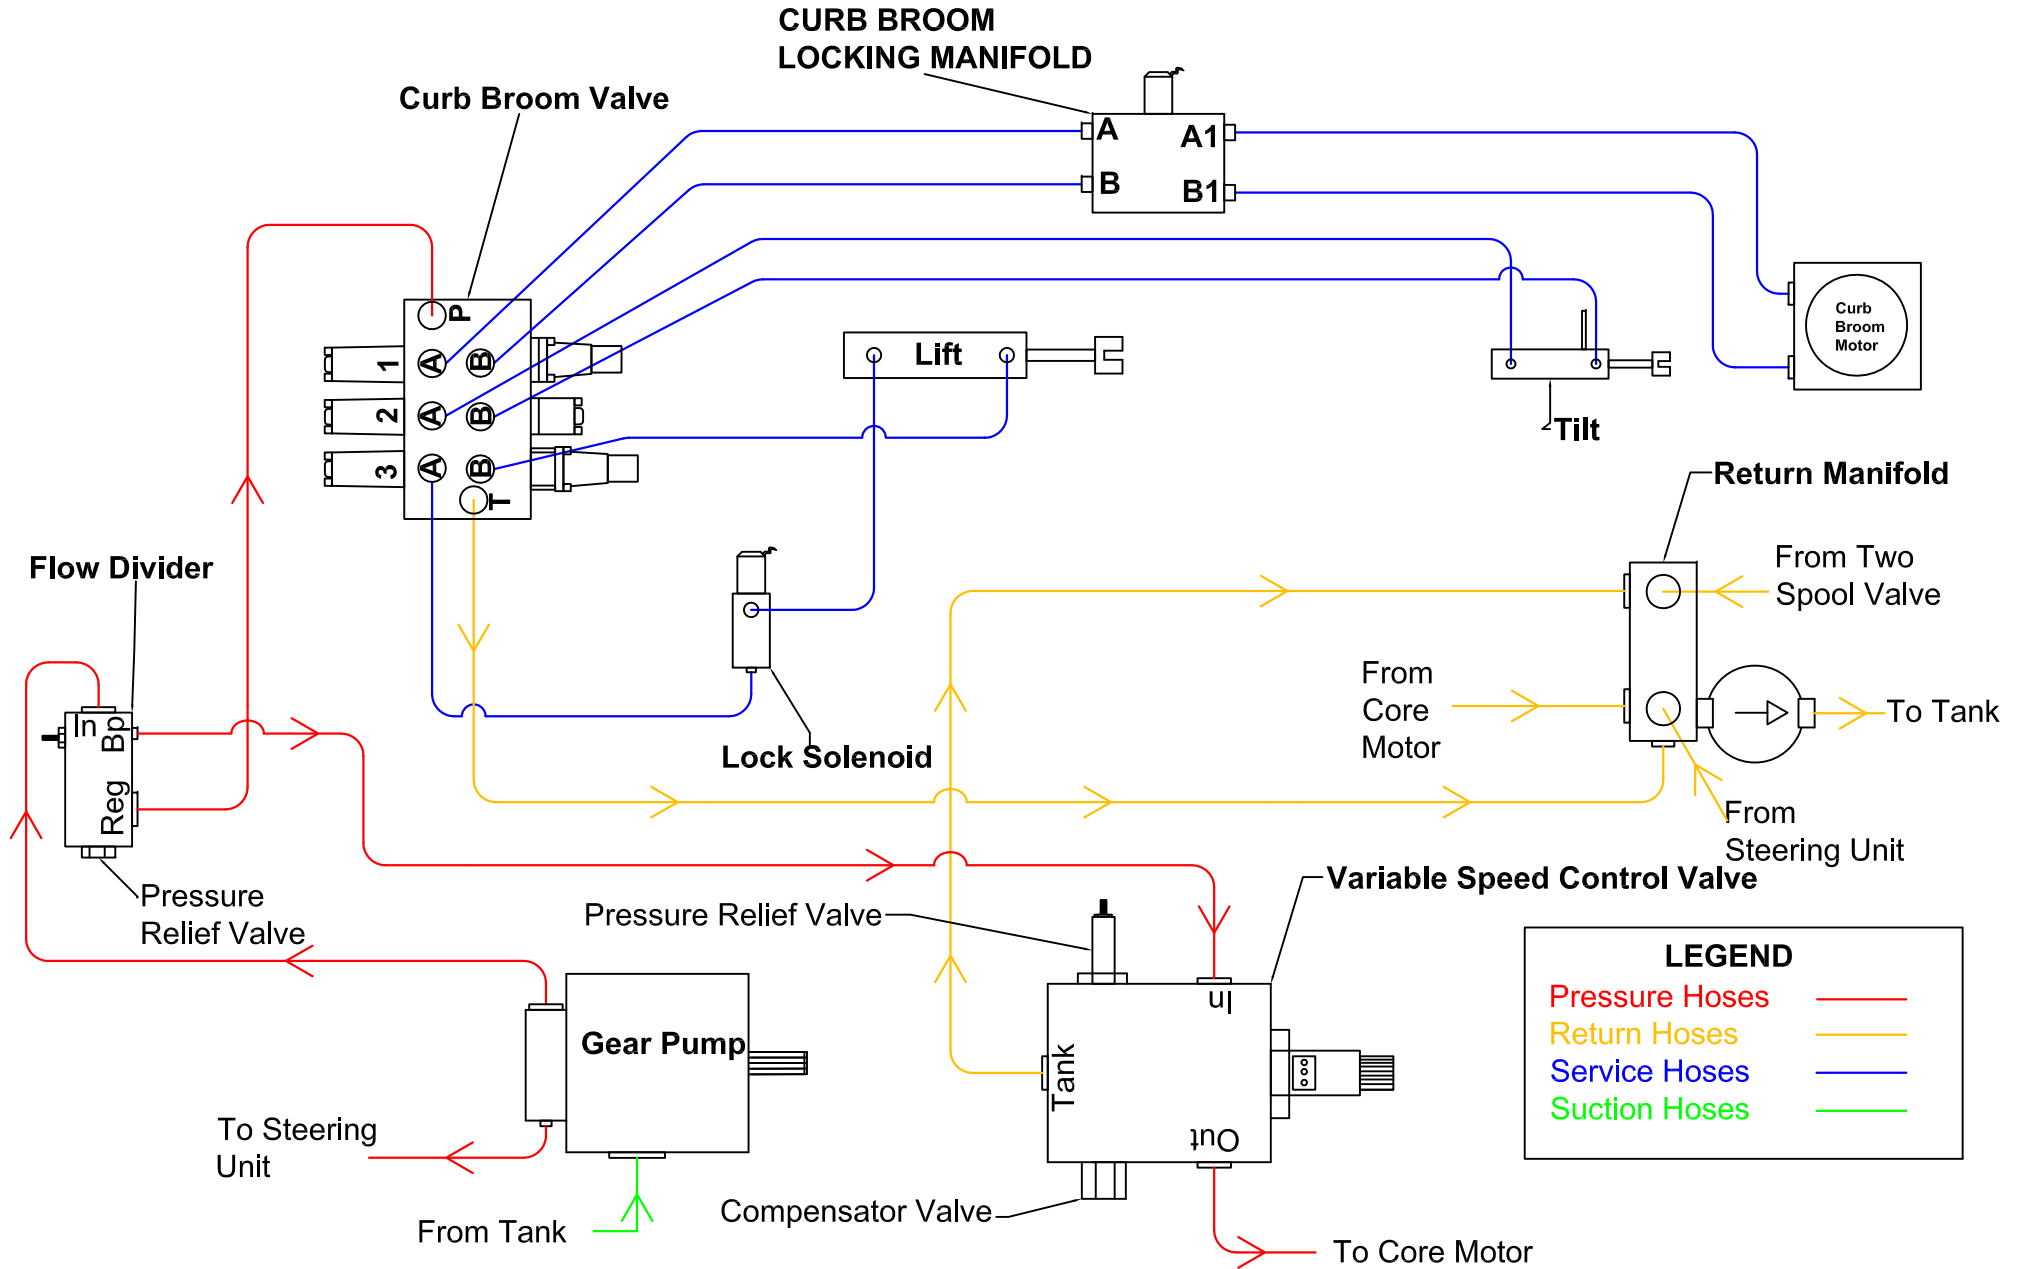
CURB BROOM
LOCKING MANIFOLD

Curb Broom Valve

A
B
A1
B1

Curb Broom Motor

P
1
2
3
A
B
A
B
A
B
T

Lift

Tilt

Return Manifold

From Two Spool Valve

Flow Divider

From Core Motor

To Tank

In
Bp
Reg

Lock Solenoid

From Steering Unit

Pressure Relief Valve

Variable Speed Control Valve

Pressure Relief Valve

LEGEND
Pressure Hoses
Return Hoses
Service Hoses
Suction Hoses

In
Gear Pump
Tank
Out

To Steering Unit

From Tank

Compensator Valve

To Core Motor